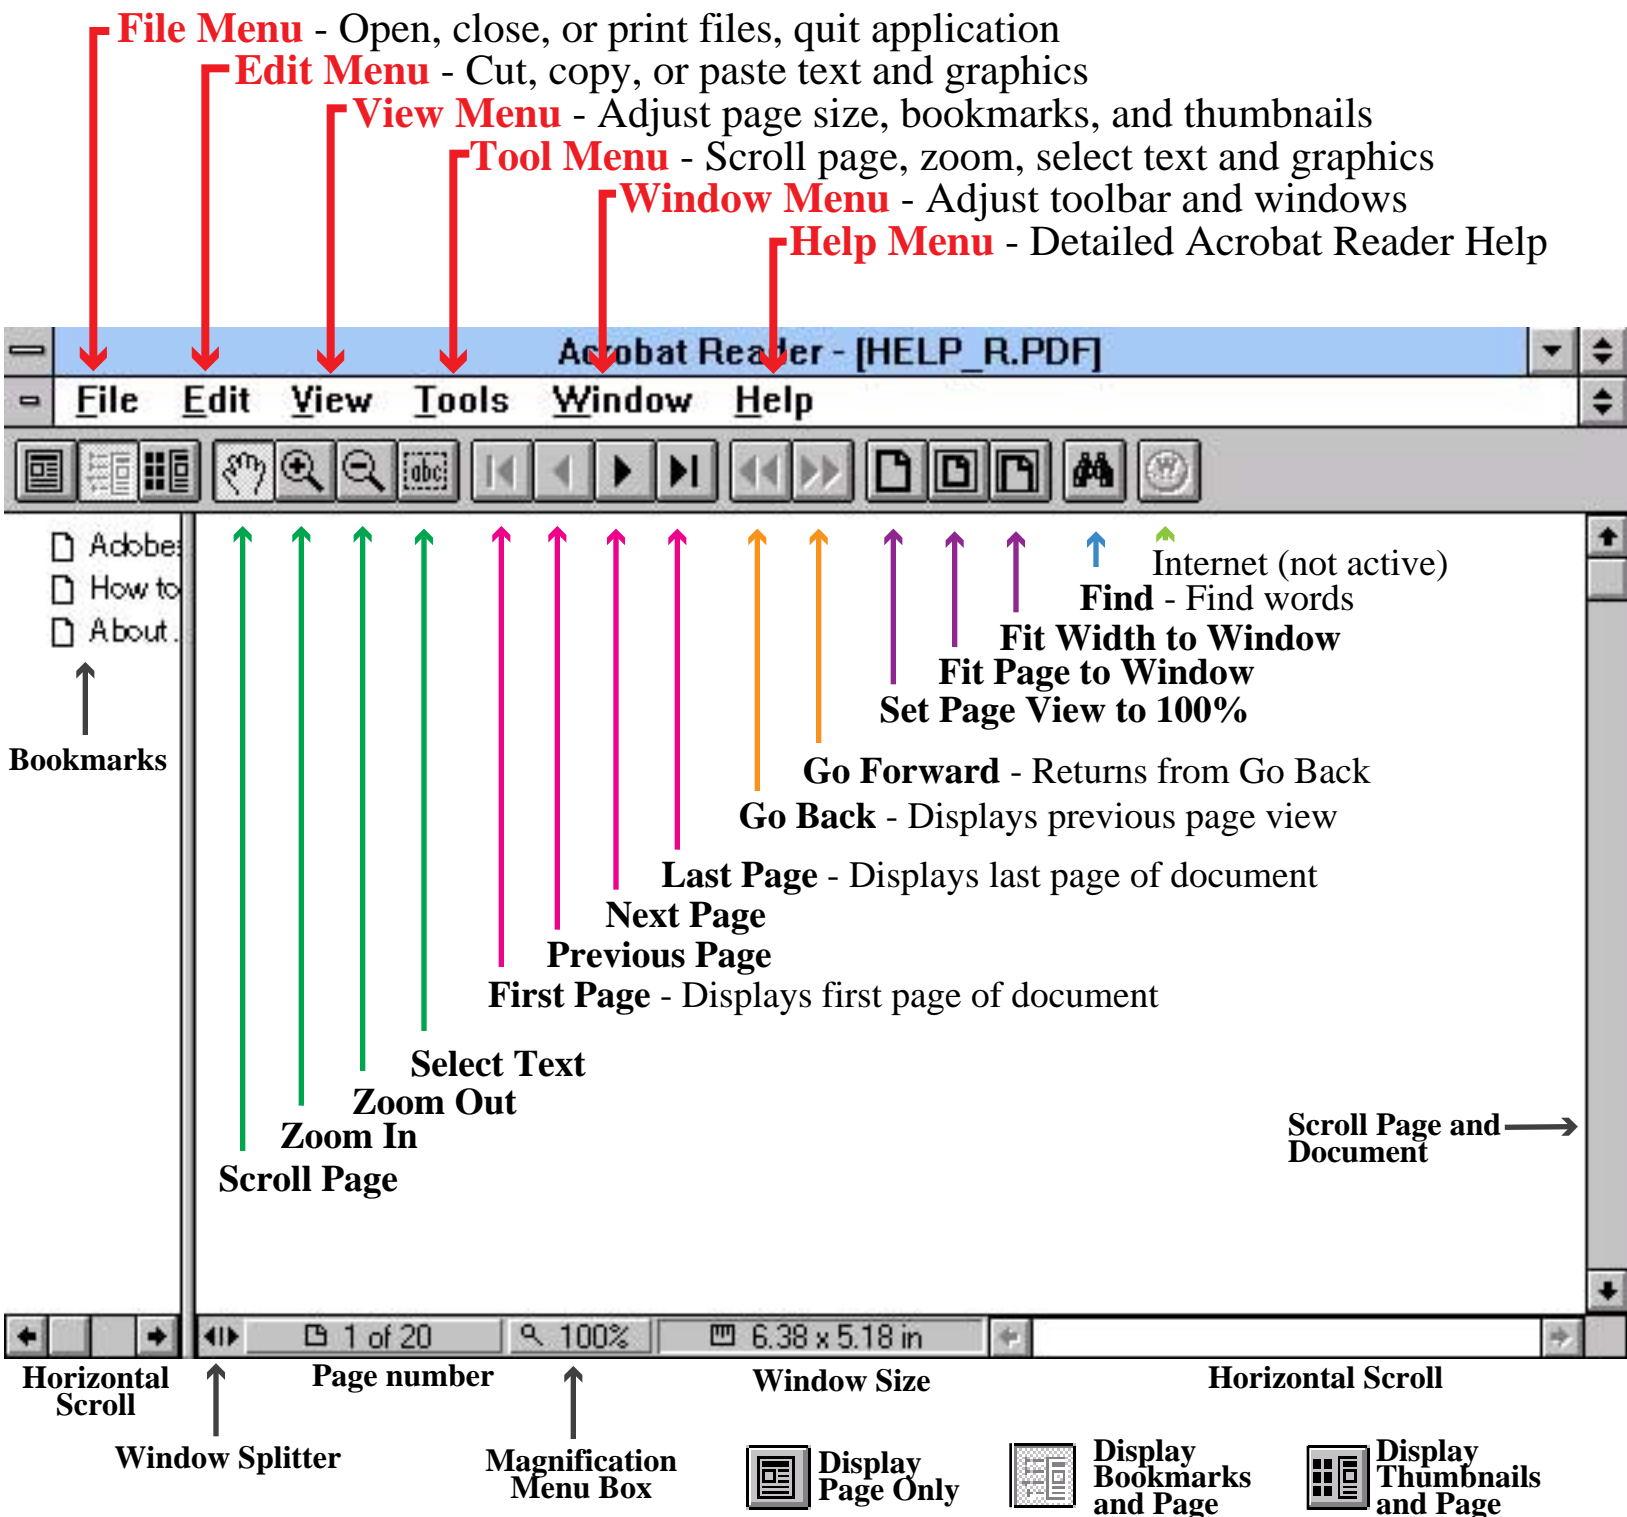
File Menu - Open, close, or print files, quit application
Edit Menu - Cut, copy, or paste text and graphics
View Menu - Adjust page size, bookmarks, and thumbnails
Tool Menu - Scroll page, zoom, select text and graphics
Window Menu - Adjust toolbar and windows
Help Menu - Detailed Acrobat Reader Help

Acrobat Reader - [HELP_R.PDF]

File Edit View Tools Window Help

Adobe
How to
About

Bookmarks

Internet (not active)
Find - Find words
Fit Width to Window
Fit Page to Window
Set Page View to 100%
Go Forward - Returns from Go Back
Go Back - Displays previous page view
Last Page - Displays last page of document
Next Page
Previous Page
First Page - Displays first page of document
Select Text
Zoom Out
Zoom In
Scroll Page

Scroll Page and Document

1 of 20
100%
6.38 x 5.18 in

Horizontal Scroll
Page number
Window Size
Horizontal Scroll
Window Splitter
Magnification Menu Box
Display Page Only
Display Bookmarks and Page
Display Thumbnails and Page